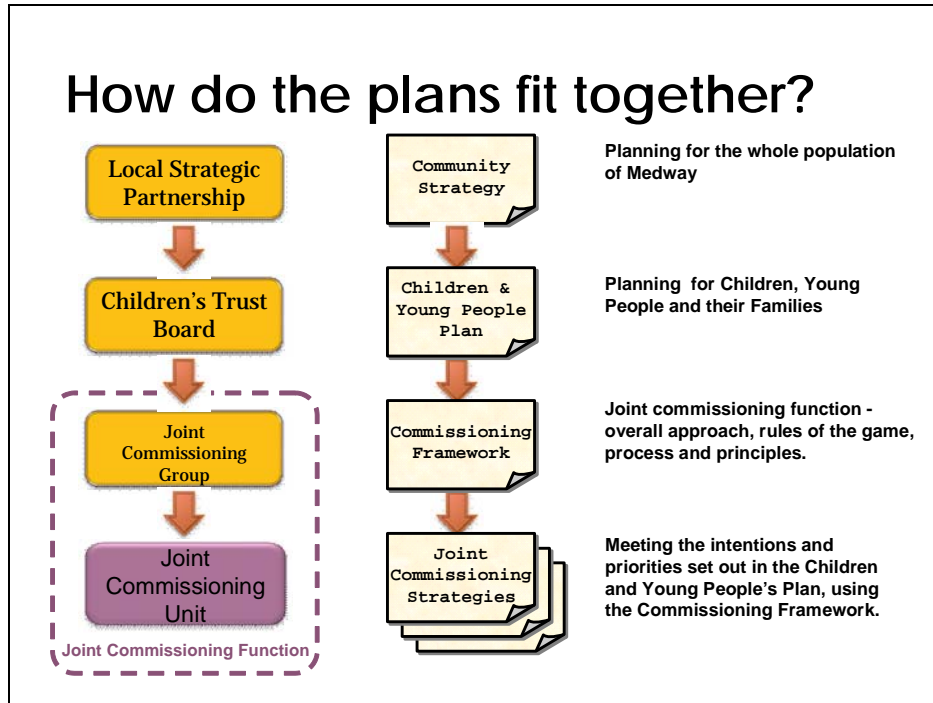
How do the plans fit together?

Local Strategic Partnership

Children's Trust Board

Joint Commissioning Group

Joint Commissioning Unit

Joint Commissioning Function

Community Strategy

Children & Young People Plan

Commissioning Framework

Joint Commissioning Strategies

Planning for the whole population of Medway

Planning for Children, Young People and their Families

Joint commissioning function - overall approach, rules of the game, process and principles.

Meeting the intentions and priorities set out in the Children and Young People's Plan, using the Commissioning Framework.